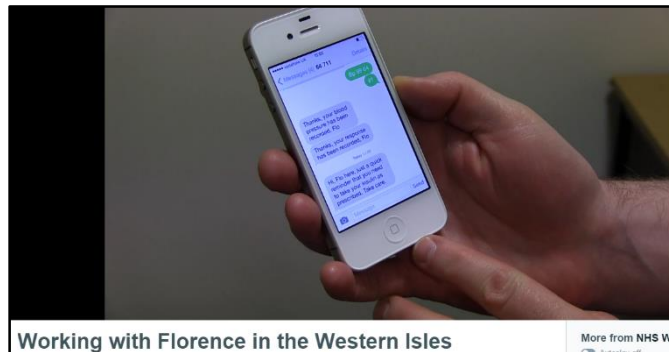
Messages (2) 84 711

Thanks, your blood pressure has been recorded, Flo

Thanks, your response has been recorded, Flo

Hi, Flo here. Just a quick reminder that you need to take your repeat prescription. Take care

Working with Florence in the Western Isles

More from NHS W